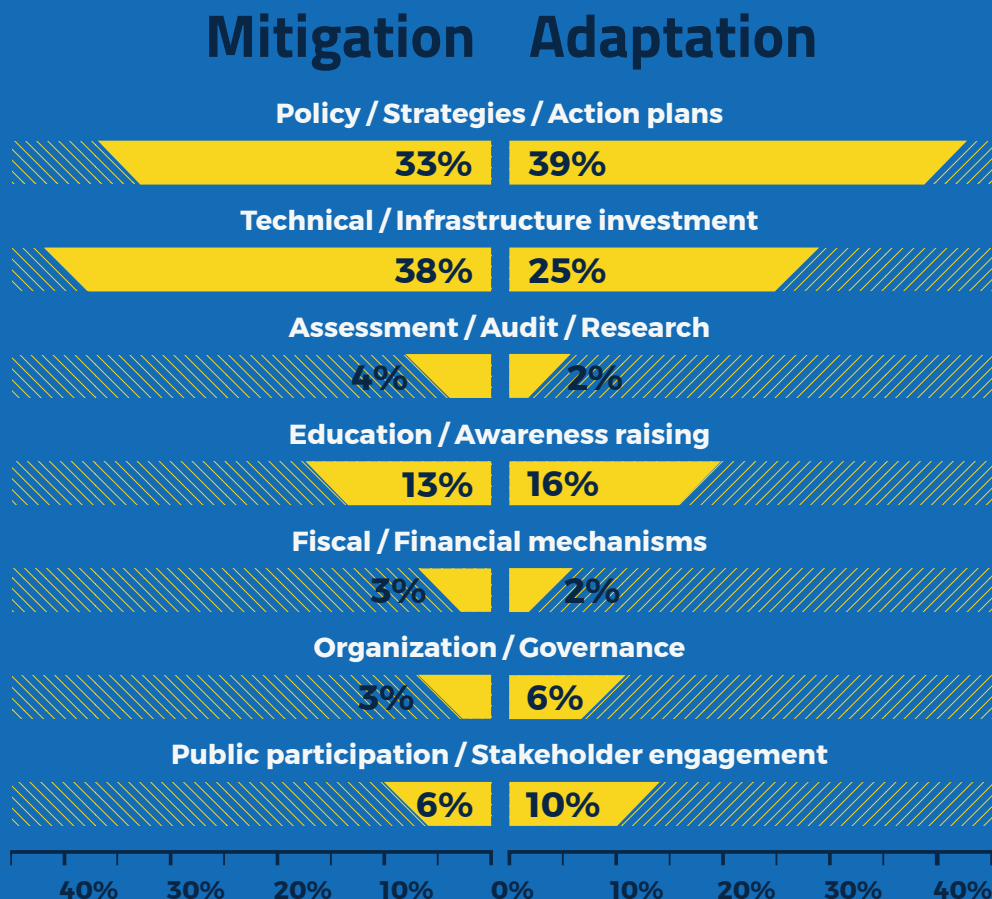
Mitigation Adaptation

Policy / Strategies / Action plans

33% 39%

Technical / Infrastructure investment

38% 25%

Assessment / Audit / Research

4% 2%

Education / Awareness raising

13% 16%

Fiscal / Financial mechanisms

3% 2%

Organization / Governance

3% 6%

Public participation / Stakeholder engagement

6% 10%

40% 30% 20% 10% 0% 10% 20% 30% 40%